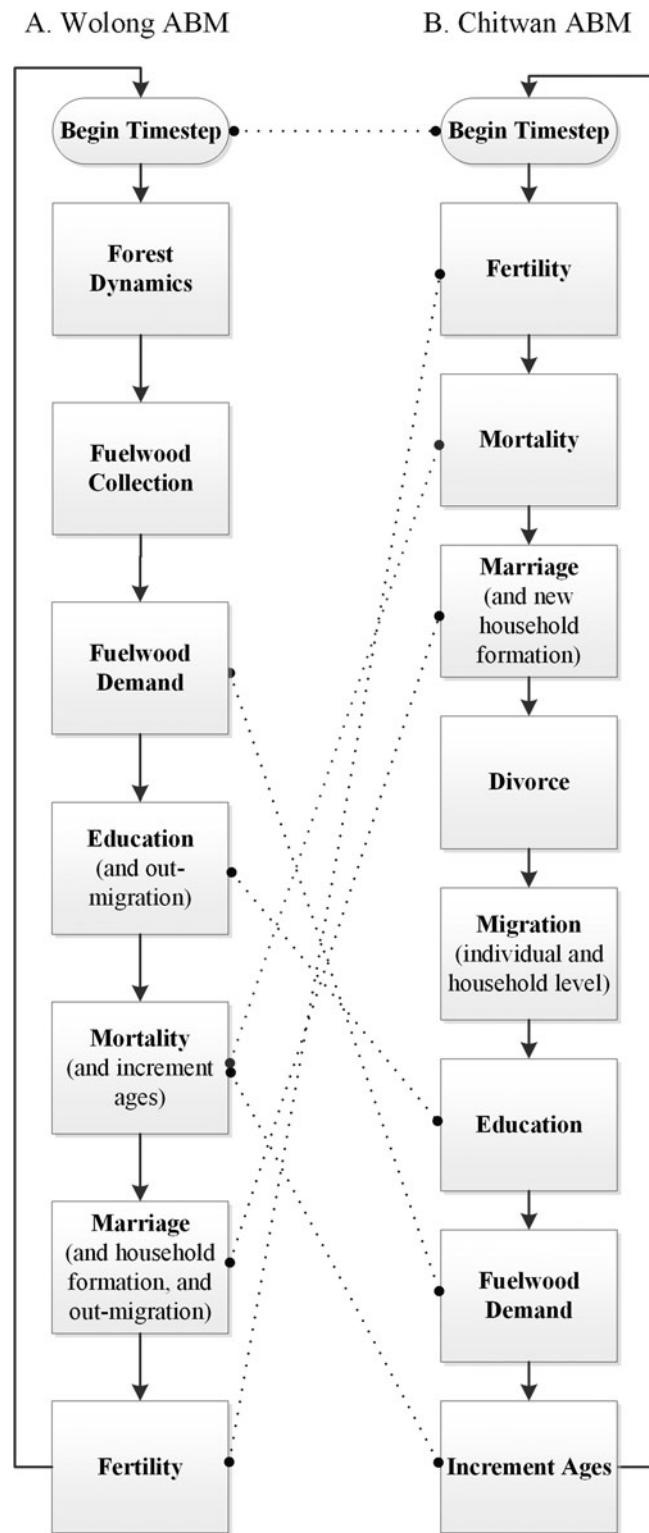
A. Wolong ABM

Begin Timestep

Forest Dynamics

Fuelwood Collection

Fuelwood Demand

Education (and out-migration)

Mortality (and increment ages)

Marriage (and household formation, and out-migration)

Fertility

B. Chitwan ABM

Begin Timestep

Fertility

Mortality

Marriage (and new household formation)

Divorce

Migration (individual and household level)

Education

Fuelwood Demand

Increment Ages